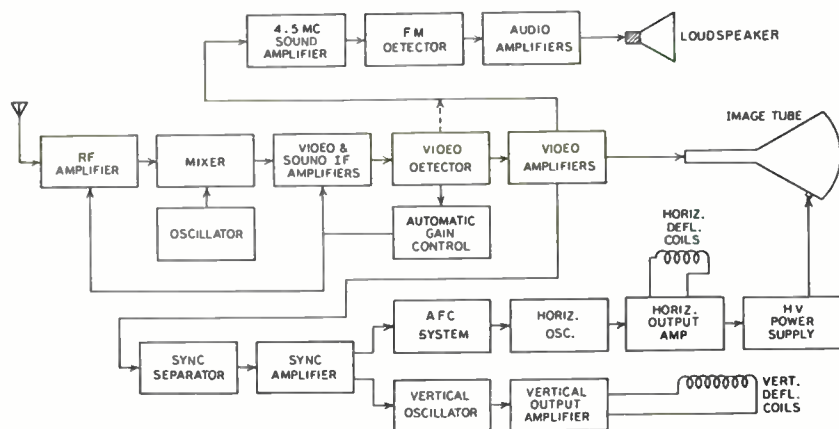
4.5 MC SOUND AMPLIFIER

FM OETECTOR

AUDIO AMPLIFIERS

LOUDSPEAKER

IMAGE TUBE

RF AMPLIFIER

MIXER

VIDEO & SOUNO IF AMPLIFIERS

VIOEO OETECTOR

VIDEO AMPLIFIERS

OSCILLATOR

AUTOMATIC GAIN CONTROL

HORIZ. DEFL. COILS

AFC SYSTEM

HORIZ. OSC.

HORIZ. OUTPUT AMP

HV POWER SUPPLY

SYNC SEPARATOR

SYNC AMPLIFIER

VERTICAL OSCILLATOR

VERTICAL OUTPUT AMPLIFIER

VERT. DEFL. COILS